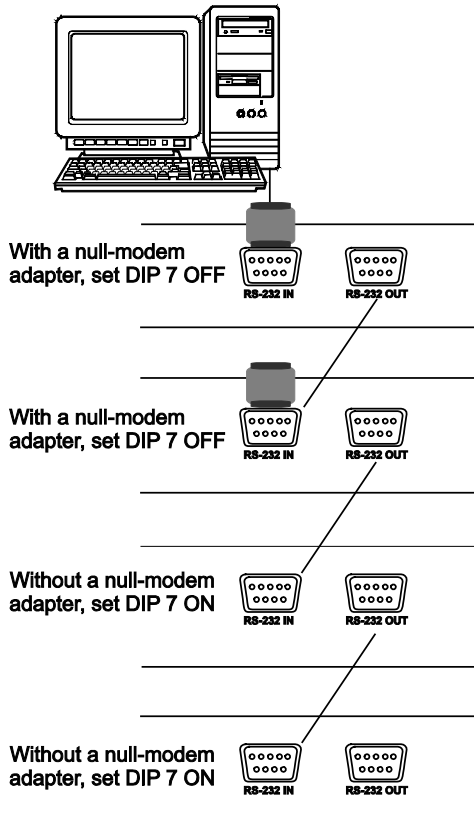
With a null-modem adapter, set DIP 7 OFF

RS-232 IN

RS-232 OUT

With a null-modem adapter, set DIP 7 OFF

RS-232 IN

RS-232 OUT

Without a null-modem adapter, set DIP 7 ON

RS-232 IN

RS-232 OUT

Without a null-modem adapter, set DIP 7 ON

RS-232 IN

RS-232 OUT